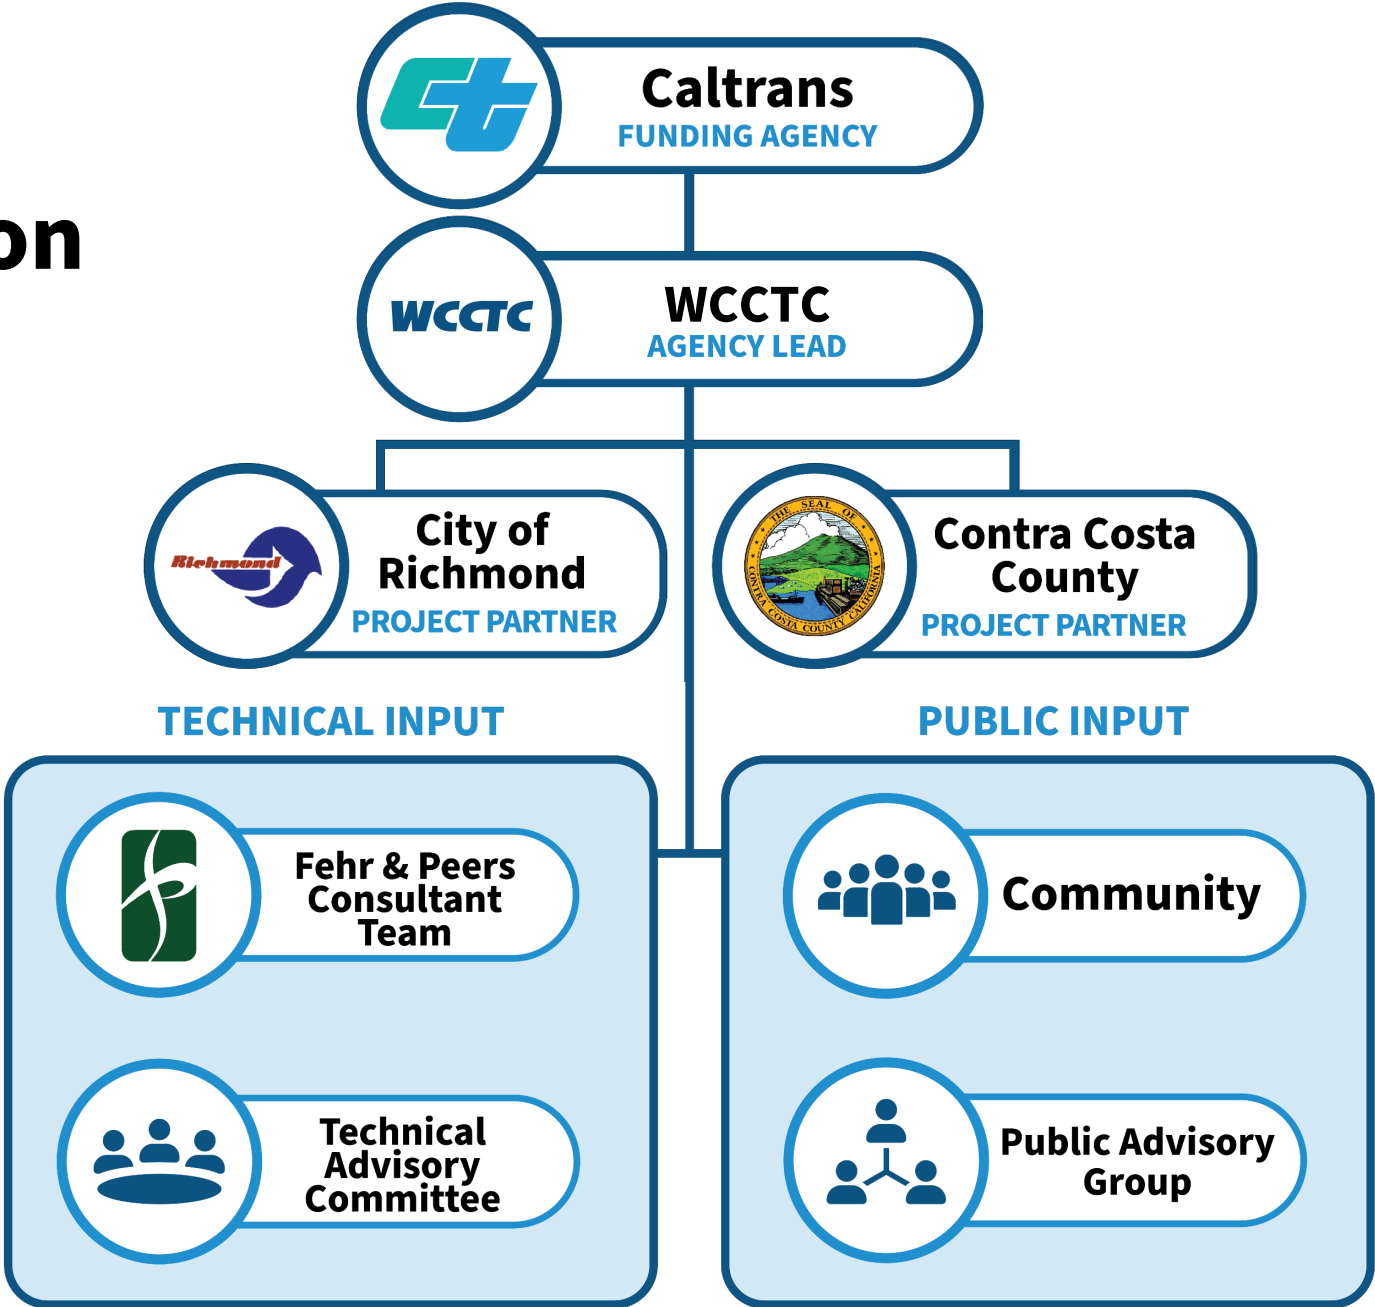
on

Caltrans
FUNDING AGENCY

WCCTC

WCCTC
AGENCY LEAD

Richmond

City of Richmond
PROJECT PARTNER

THE SEAL OF CONTRA COSTA COUNTY CALIFORNIA

Contra Costa County
PROJECT PARTNER

TECHNICAL INPUT

PUBLIC INPUT

Fehr & Peers Consultant Team

Community

Technical Advisory Committee

Public Advisory Group